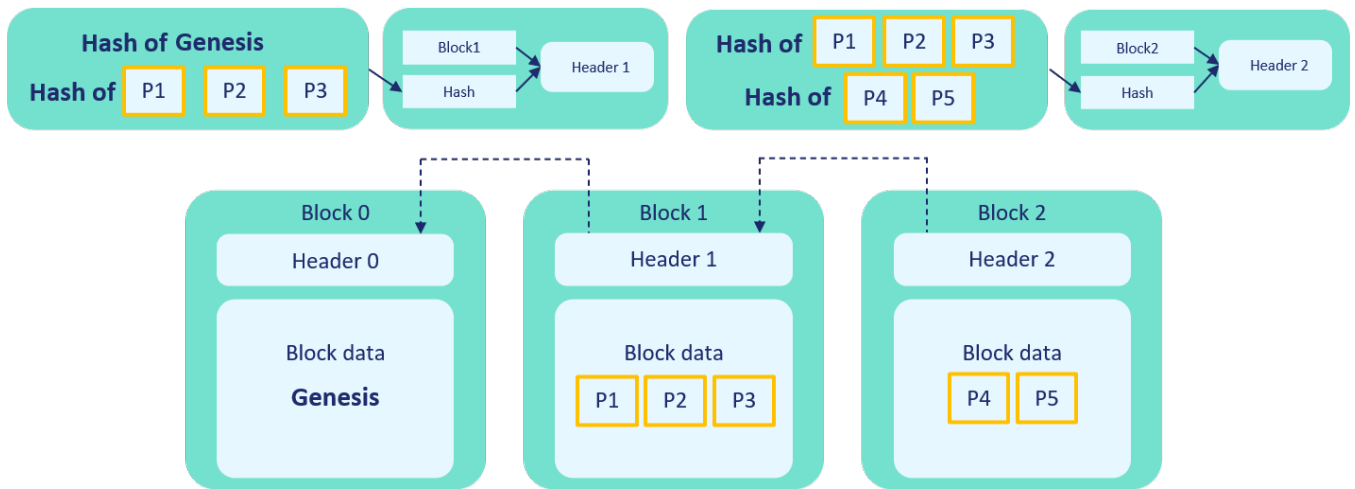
Hash of Genesis
Hash of P1 P2 P3

Block1
Hash
Header 1

Hash of P1 P2 P3
Hash of P4 P5

Block2
Hash
Header 2

Block 0
Header 0
Block data
Genesis

Block 1
Header 1
Block data
P1 P2 P3

Block 2
Header 2
Block data
P4 P5